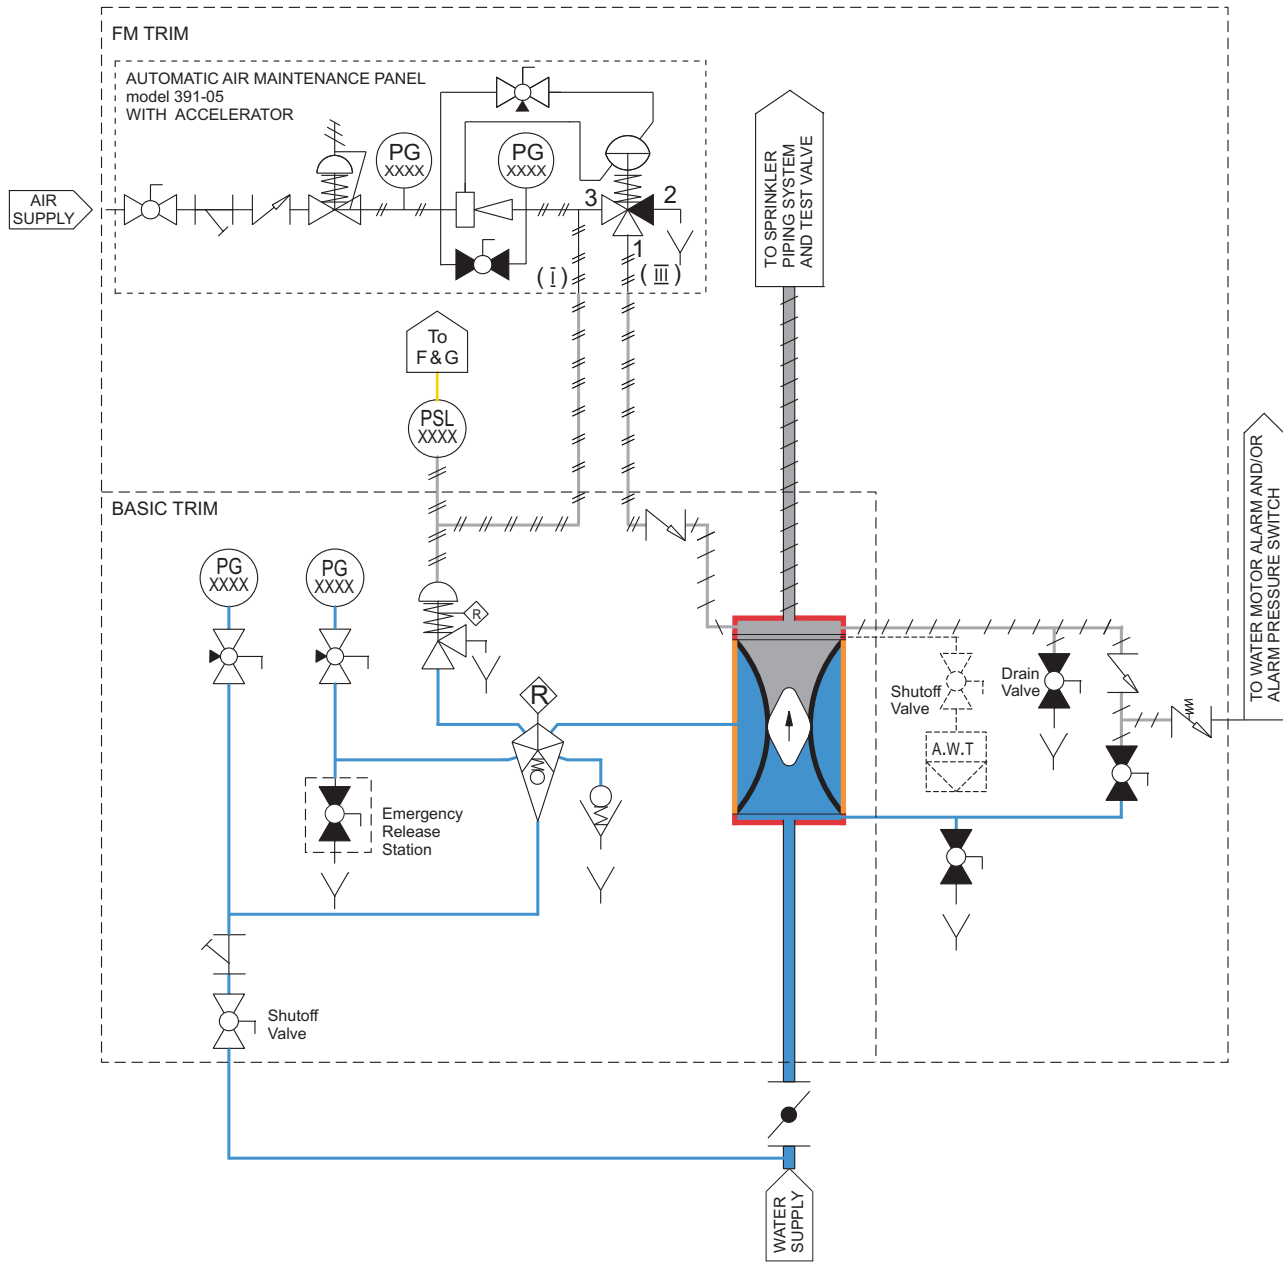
FM TRIM

AUTOMATIC AIR MAINTENANCE PANEL
model 391-05
WITH ACCELERATOR

AIR SUPPLY

PG XXXX

PG XXXX

3

2

1

( I )

( III )

TO SPRINKLER PIPING SYSTEM AND TEST VALVE

To F&G

PSL XXXX

BASIC TRIM

PG XXXX

PG XXXX

R

R

Emergency Release Station

Shutoff Valve

Drain Valve

A.W.T

TO WATER MOTOR ALARM AND/OR ALARM PRESSURE SWITCH

Shutoff Valve

WATER SUPPLY